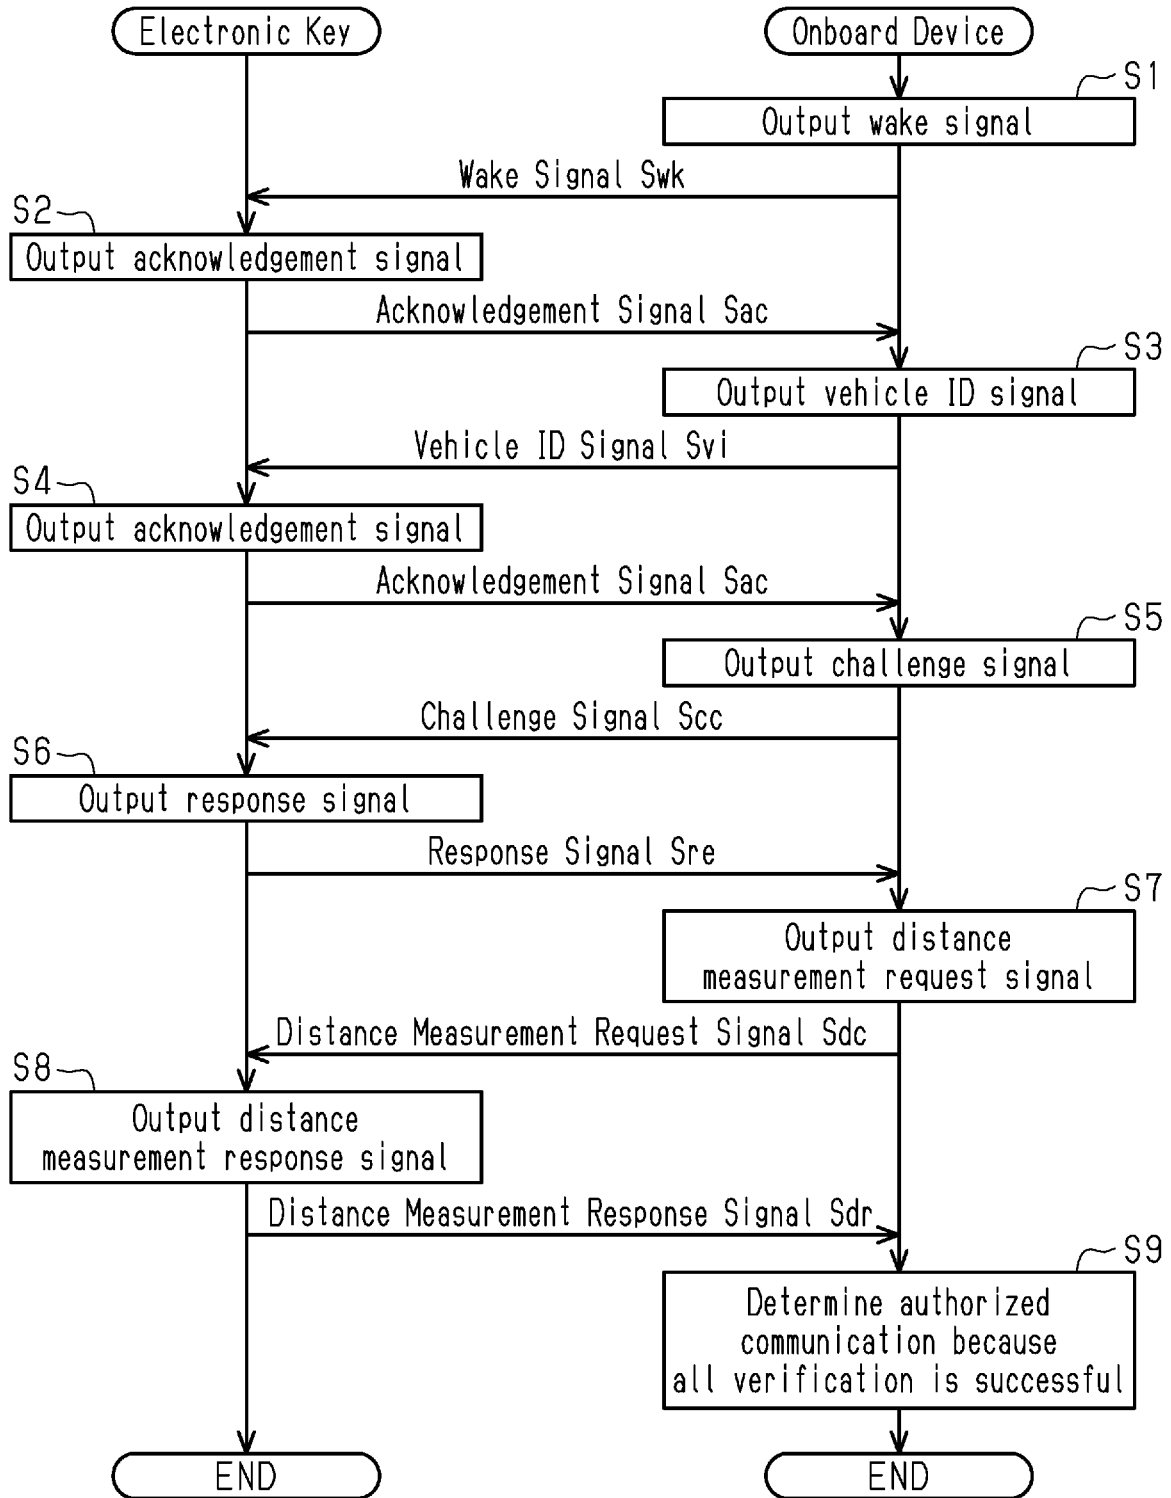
Electronic Key

Onboard Device

S1

Output wake signal

Wake Signal Swk

S2

Output acknowledgement signal

Acknowledgement Signal Sac

S3

Output vehicle ID signal

Vehicle ID Signal Svi

S4

Output acknowledgement signal

Acknowledgement Signal Sac

S5

Output challenge signal

Challenge Signal Scc

S6

Output response signal

Response Signal Sre

S7

Output distance measurement request signal

Distance Measurement Request Signal Sdc

S8

Output distance measurement response signal

Distance Measurement Response Signal Sdr

S9

Determine authorized communication because all verification is successful

END

END